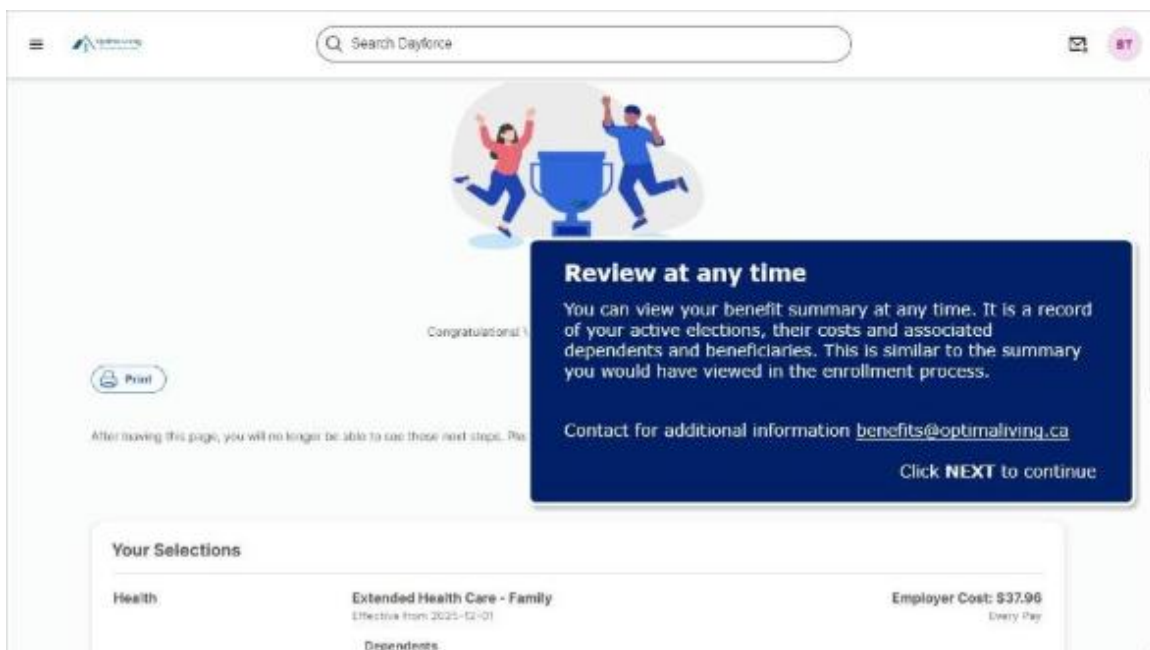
Search Dayforce

BT

Review at any time

You can view your benefit summary at any time. It is a record of your active elections, their costs and associated dependents and beneficiaries. This is similar to the summary you would have viewed in the enrollment process.

Contact for additional information benefits@optimaliving.ca

Click **NEXT** to continue

Congratulations! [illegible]

Print

After leaving this page, you will no longer be able to see these next steps. Ple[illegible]

Your Selections

| Health | Extended Health Care - Family<br>Effective from 2025-12-01 | Employer Cost: $37.96<br>Every Pay |
|---|---|---|

Dependents